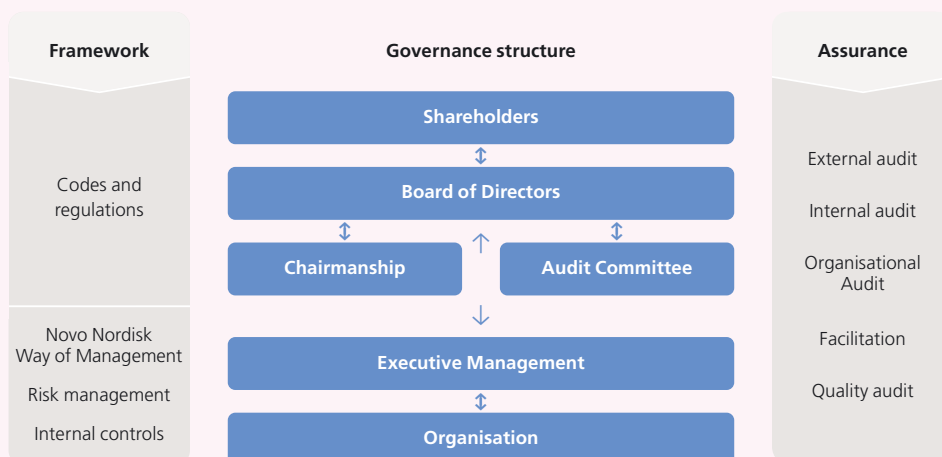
Framework

Codes and regulations

Novo Nordisk Way of Management

Risk management

Internal controls

Governance structure

Shareholders

Board of Directors

Chairmanship

Audit Committee

Executive Management

Organisation

Assurance

External audit

Internal audit

Organisational Audit

Facilitation

Quality audit